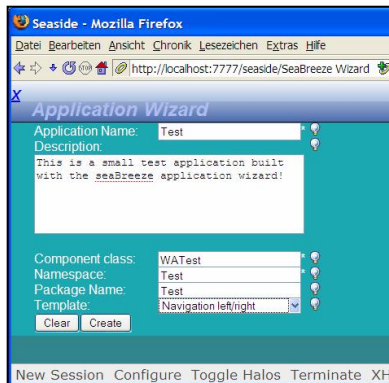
Seaside - Mozilla Firefox

Datei Bearbeiten Ansicht Chronik Lesezeichen Extras Hilfe

http://localhost:7777/seaside/SeaBreeze Wizard

X

Application Wizard

Application Name: Test *

Description:

This is a small test application built with the seaBreeze application wizard!

Component class: WATest *

Namespace: Test *

Package Name: Test *

Template: Navigation left/right *

Clear Create

New Session Configure Toggle Halos Terminate XH